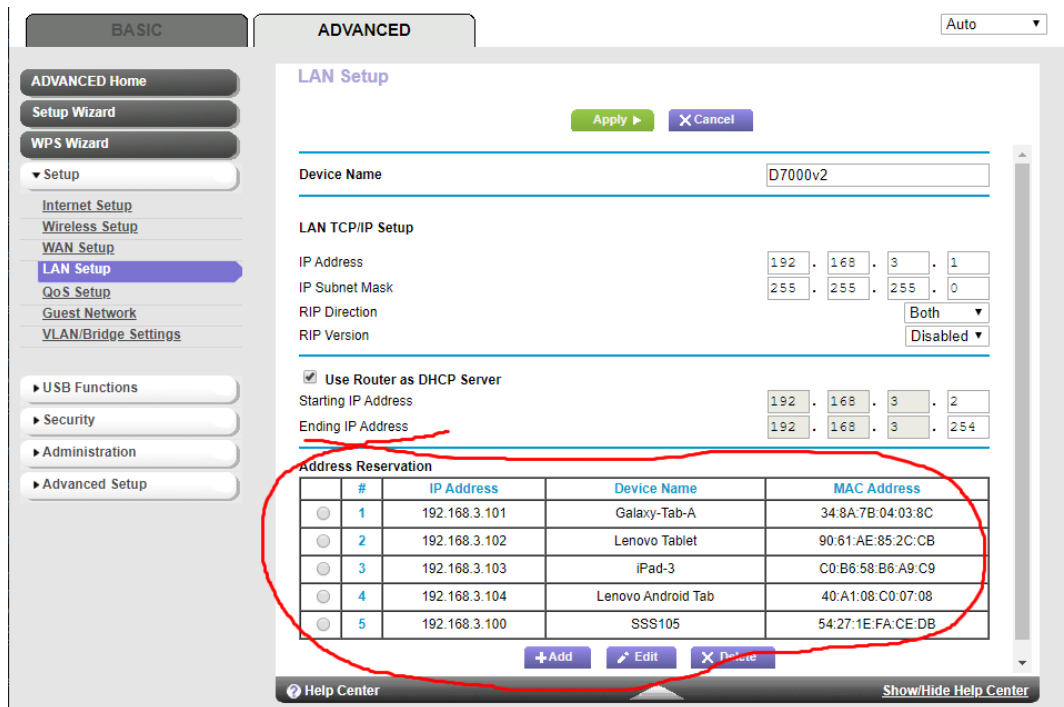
BASIC

ADVANCED

Auto

ADVANCED Home

Setup Wizard

WPS Wizard

▾ Setup

Internet Setup

Wireless Setup

WAN Setup

LAN Setup

QoS Setup

Guest Network

VLAN/Bridge Settings

▸ USB Functions

▸ Security

▸ Administration

▸ Advanced Setup

LAN Setup

Apply ▸

✕ Cancel

Device Name D7000v2

LAN TCP/IP Setup

IP Address 192 . 168 . 3 . 1

IP Subnet Mask 255 . 255 . 255 . 0

RIP Direction Both

RIP Version Disabled

Use Router as DHCP Server

Starting IP Address 192 . 168 . 3 . 2

Ending IP Address 192 . 168 . 3 . 254

Address Reservation

| | # | IP Address | Device Name | MAC Address |
|---|---|---|---|---|
| | 1 | 192.168.3.101 | Galaxy-Tab-A | 34:8A:7B:04:03:8C |
| | 2 | 192.168.3.102 | Lenovo Tablet | 90:61:AE:85:2C:CB |
| | 3 | 192.168.3.103 | iPad-3 | C0:B6:58:B6:A9:C9 |
| | 4 | 192.168.3.104 | Lenovo Android Tab | 40:A1:08:C0:07:08 |
| | 5 | 192.168.3.100 | SSS105 | 54:27:1E:FA:CE:DB |

Add

Edit

✕ Delete

Help Center

Show/Hide Help Center